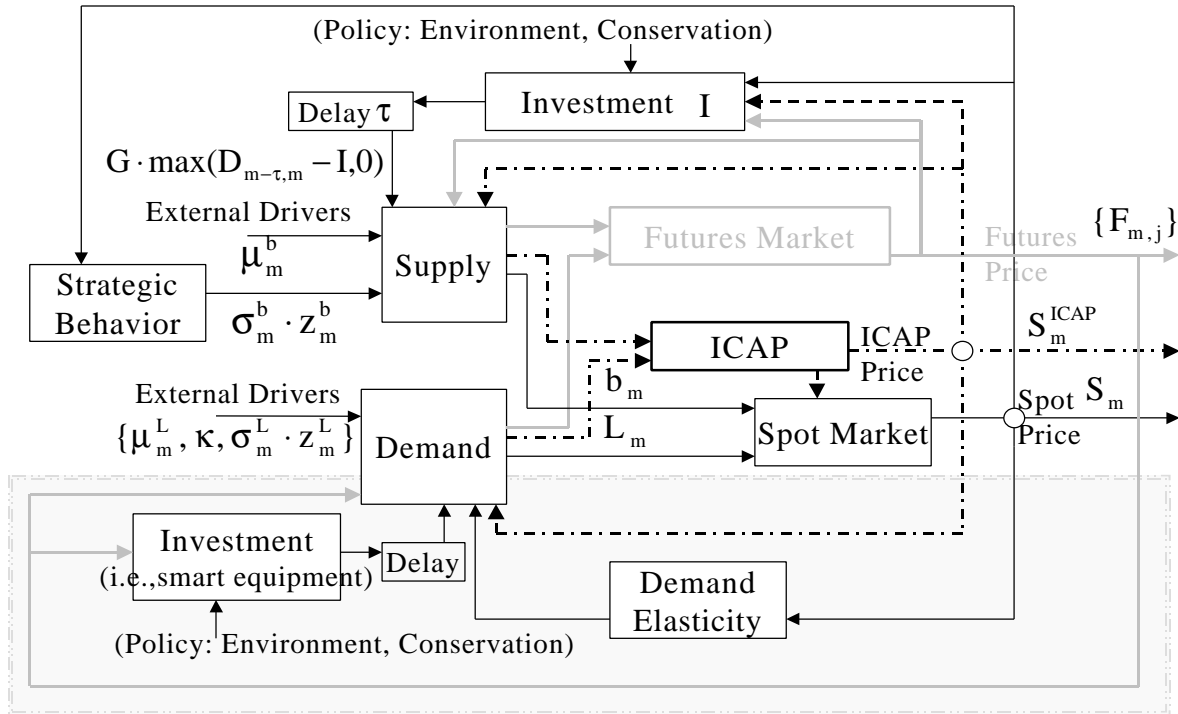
(Policy: Environment, Conservation)

Investment $I$

Delay $\tau$

$G \cdot \max(D_{m-\tau,m} - I, 0)$

External Drivers

$\mu_m^b$

Supply

Futures Market

Futures Price

$\{F_{m,j}\}$

Strategic Behavior

$\sigma_m^b \cdot z_m^b$

ICAP

ICAP Price

$S_m^{ICAP}$

External Drivers

$\{\mu_m^L, \kappa, \sigma_m^L \cdot z_m^L\}$

$b_m$

$L_m$

Demand

Spot Market

Spot Price

$S_m$

Investment (i.e.,smart equipment)

Delay

Demand Elasticity

(Policy: Environment, Conservation)